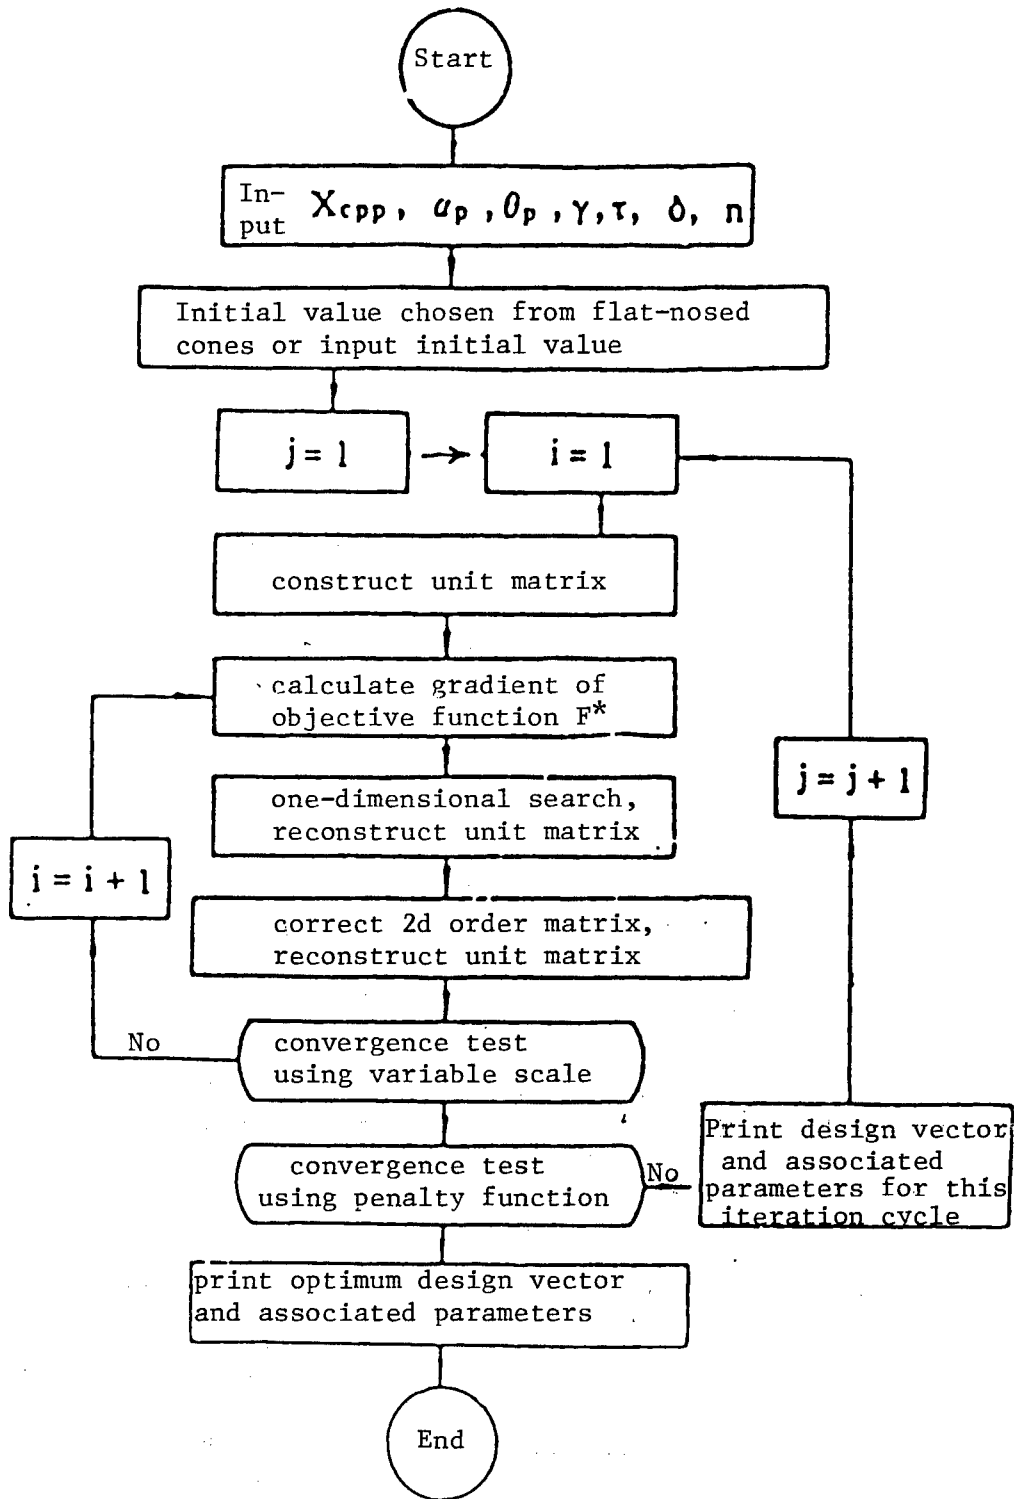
Start

Input $X_{cpp}$, $\alpha_p$, $\theta_p$, $\gamma$, $\tau$, $\delta$, n

Initial value chosen from flat-nosed cones or input initial value

j = 1

i = 1

construct unit matrix

calculate gradient of objective function F*

one-dimensional search, reconstruct unit matrix

i = i + 1

correct 2d order matrix, reconstruct unit matrix

No

convergence test using variable scale

j = j + 1

convergence test using penalty function

No

Print design vector and associated parameters for this iteration cycle

print optimum design vector and associated parameters

End